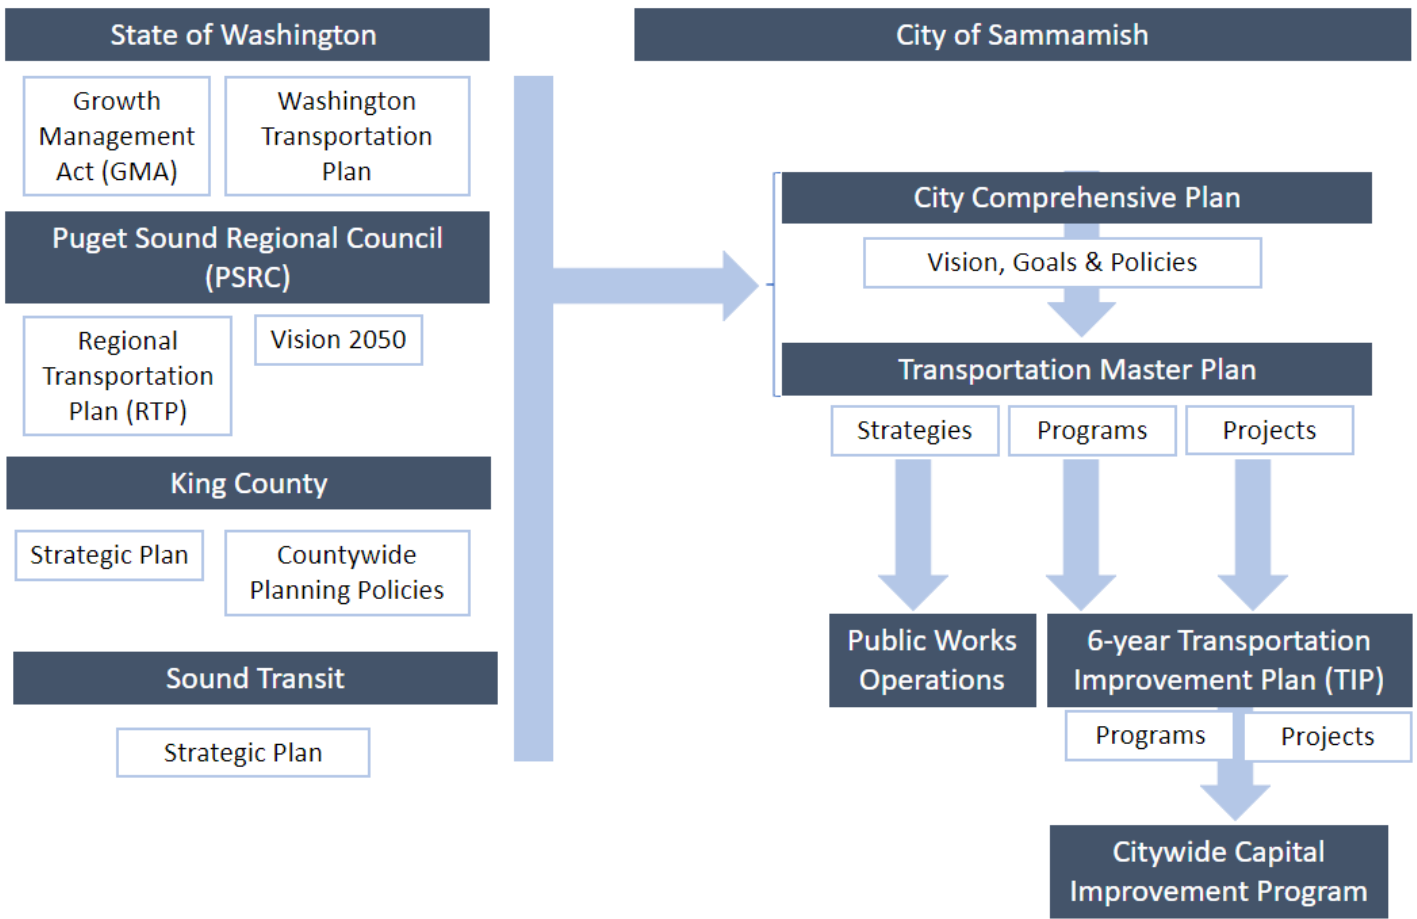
State of Washington

Growth Management Act (GMA)

Washington Transportation Plan

Puget Sound Regional Council (PSRC)

Regional Transportation Plan (RTP)

Vision 2050

King County

Strategic Plan

Countywide Planning Policies

Sound Transit

Strategic Plan

City of Sammamish

City Comprehensive Plan

Vision, Goals & Policies

Transportation Master Plan

Strategies

Programs

Projects

Public Works Operations

6-year Transportation Improvement Plan (TIP)

Programs

Projects

Citywide Capital Improvement Program